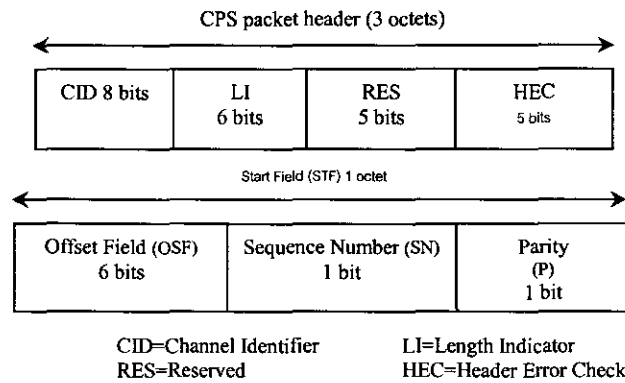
CPS packet header (3 octets)

| CID 8 bits | LI 6 bits | RES 5 bits | HEC 5 bits |
|---|---|---|---|

Start Field (STF) 1 octet

| Offset Field (OSF) 6 bits | Sequence Number (SN) 1 bit | Parity (P) 1 bit |
|---|---|---|

CID=Channel Identifier
LI=Length Indicator
RES=Reserved
HEC=Header Error Check